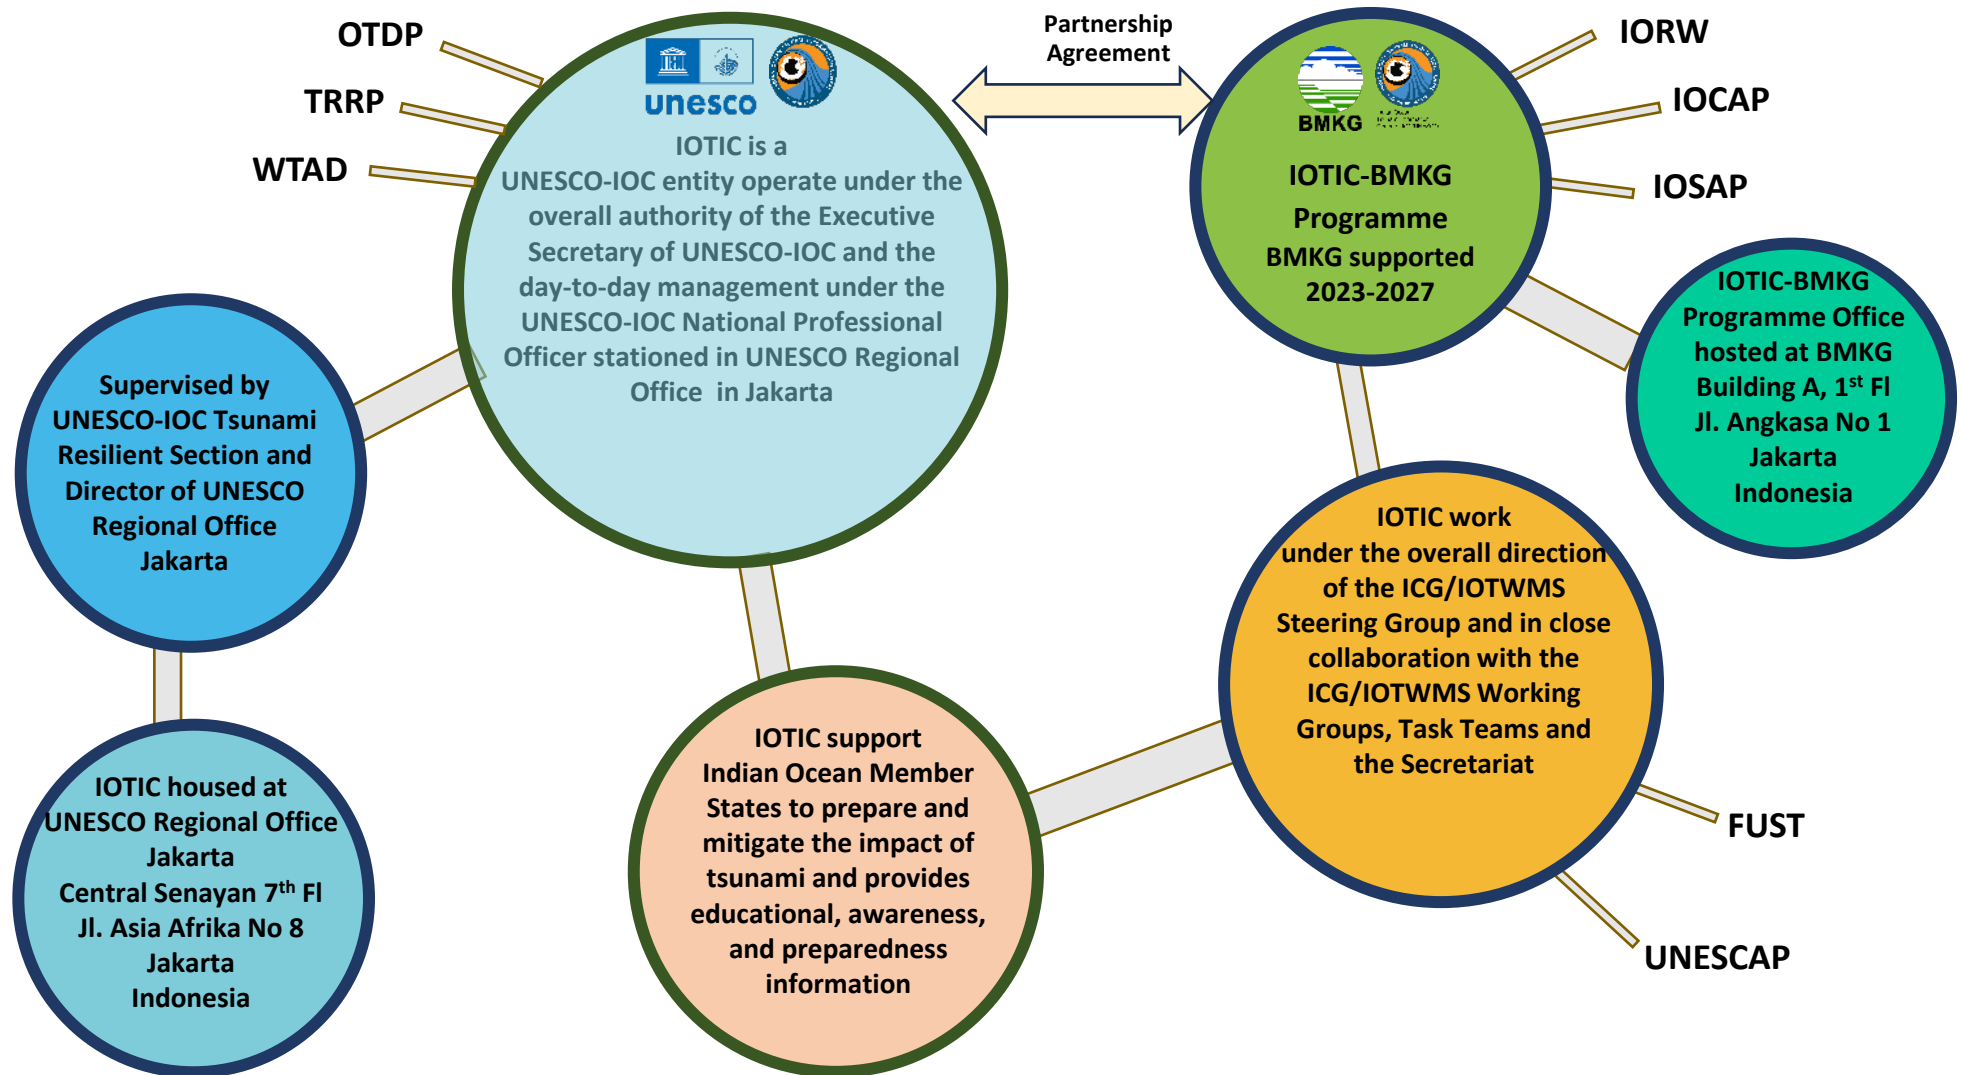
OTDP

TRRP

WTAD

Partnership Agreement

IORW

IOCAP

IOSAP

unesco

IOTIC is a UNESCO-IOC entity operate under the overall authority of the Executive Secretary of UNESCO-IOC and the day-to-day management under the UNESCO-IOC National Professional Officer stationed in UNESCO Regional Office in Jakarta

BMKG

IOTIC-BMKG Programme BMKG supported 2023-2027

IOTIC-BMKG Programme Office hosted at BMKG Building A, 1$^{st}$ Fl Jl. Angkasa No 1 Jakarta Indonesia

Supervised by UNESCO-IOC Tsunami Resilient Section and Director of UNESCO Regional Office Jakarta

IOTIC work under the overall direction of the ICG/IOTWMS Steering Group and in close collaboration with the ICG/IOTWMS Working Groups, Task Teams and the Secretariat

IOTIC housed at UNESCO Regional Office Jakarta Central Senayan 7$^{th}$ Fl Jl. Asia Afrika No 8 Jakarta Indonesia

IOTIC support Indian Ocean Member States to prepare and mitigate the impact of tsunami and provides educational, awareness, and preparedness information

FUST

UNESCAP